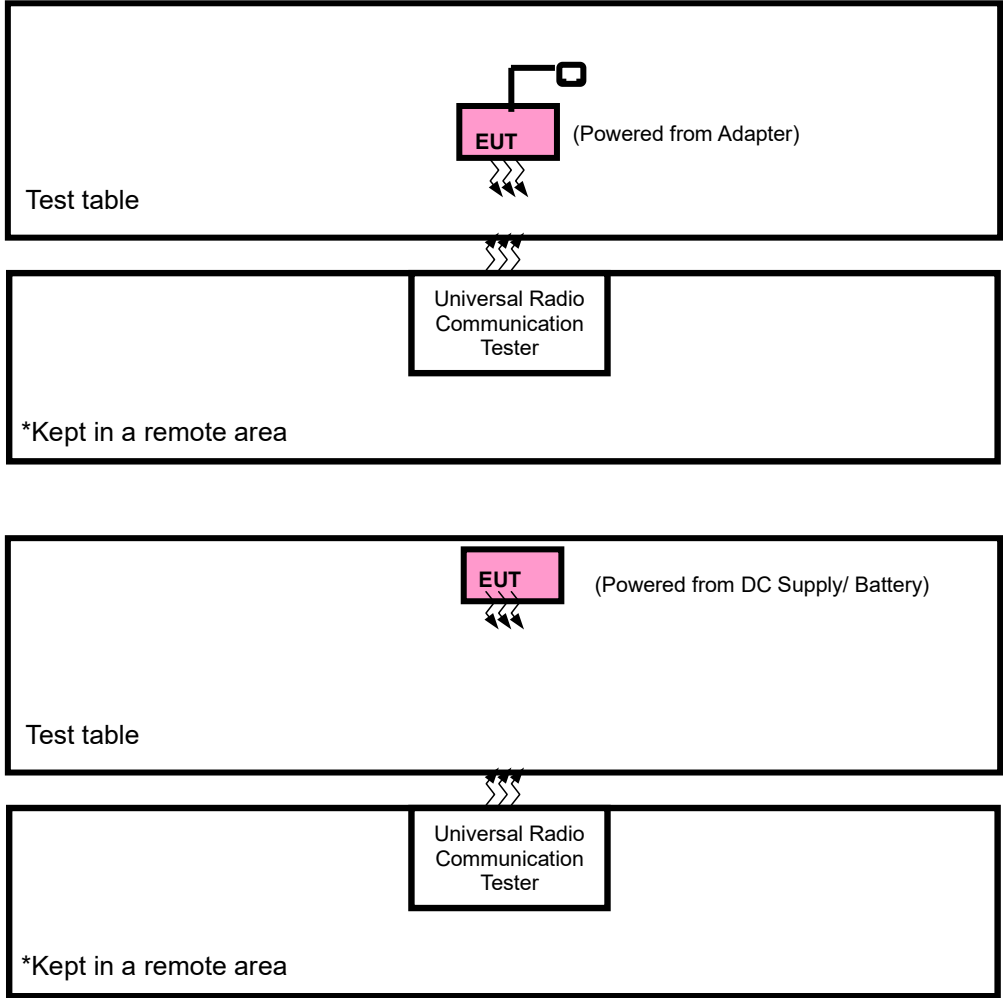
EUT (Powered from Adapter)

Test table

Universal Radio Communication Tester

*Kept in a remote area

EUT (Powered from DC Supply/ Battery)

Test table

Universal Radio Communication Tester

*Kept in a remote area